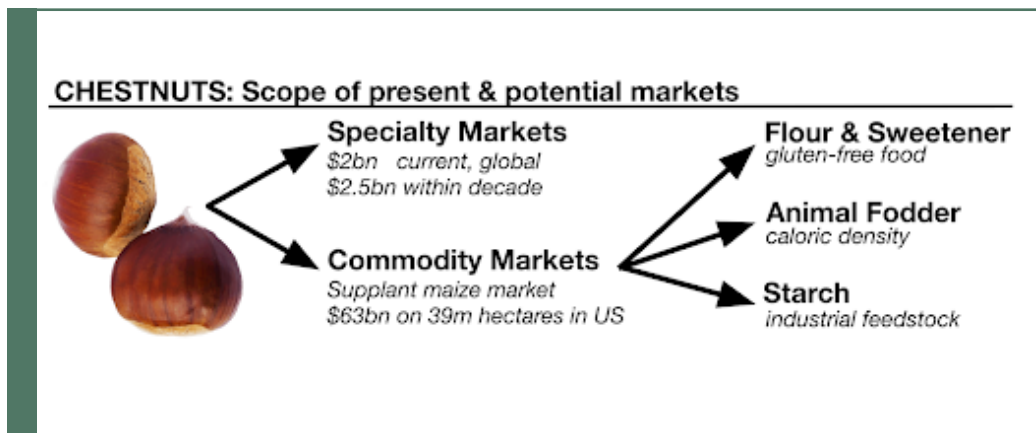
CHESTNUTS: Scope of present & potential markets

Specialty Markets
\$2bn current, global
\$2.5bn within decade

Commodity Markets
Supplant maize market
\$63bn on 39m hectares in US

Flour & Sweetener
gluten-free food

Animal Fodder
caloric density

Starch
industrial feedstock